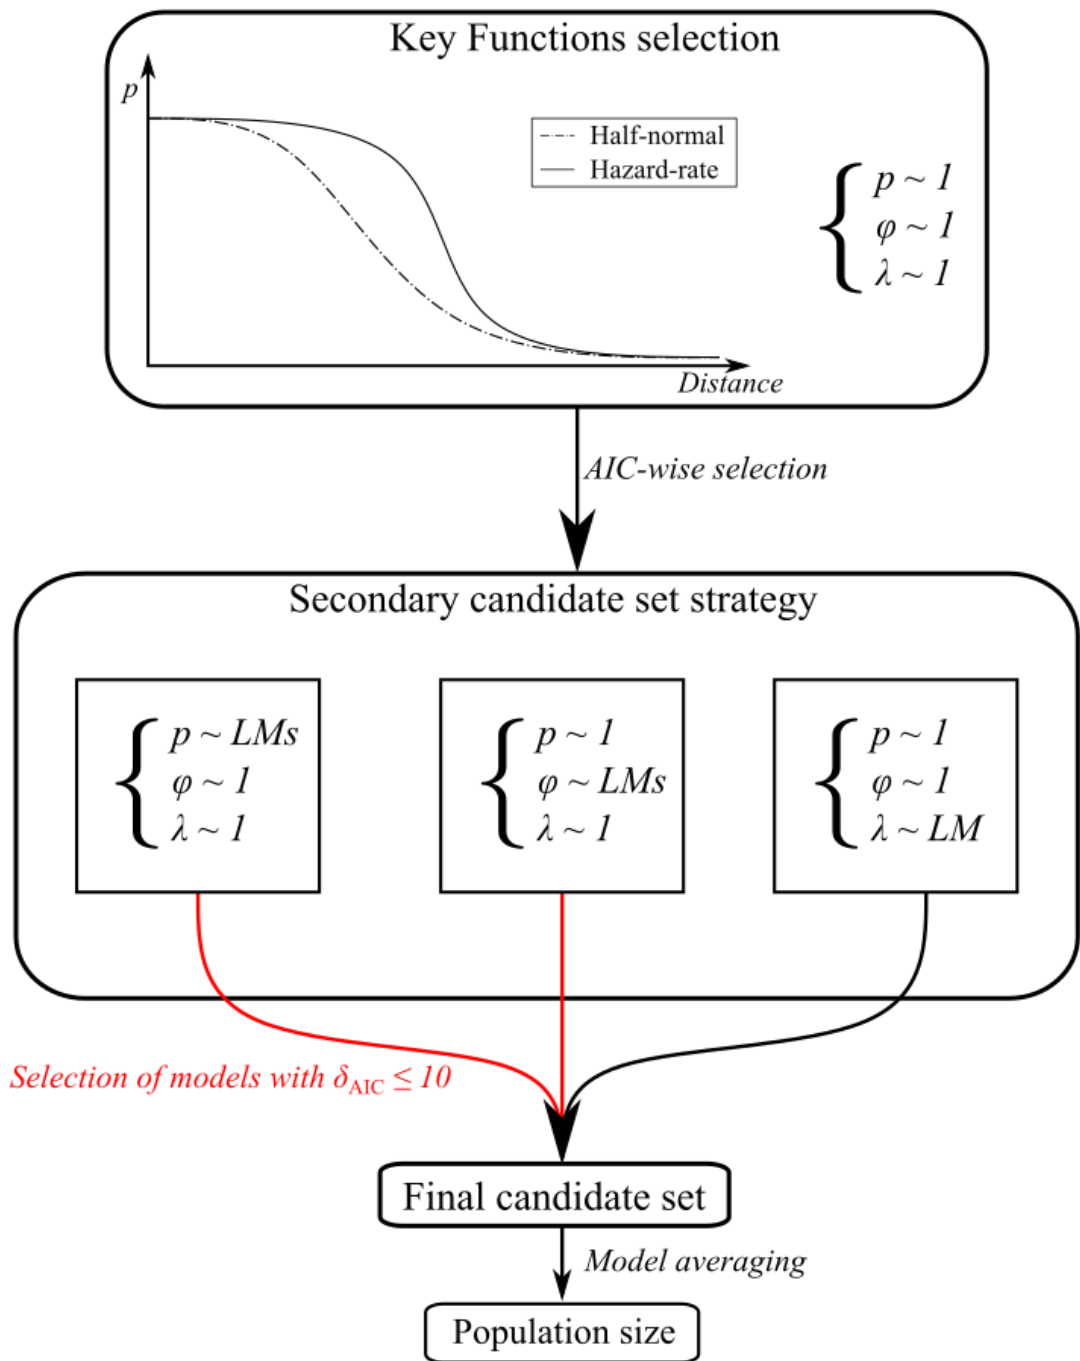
Key Functions selection

p

Half-normal
Hazard-rate

Distance

$\begin{cases} p \sim 1 \\ \varphi \sim 1 \\ \lambda \sim 1 \end{cases}$

AIC-wise selection

Secondary candidate set strategy

$\begin{cases} p \sim LMs \\ \varphi \sim 1 \\ \lambda \sim 1 \end{cases}$

$\begin{cases} p \sim 1 \\ \varphi \sim LMs \\ \lambda \sim 1 \end{cases}$

$\begin{cases} p \sim 1 \\ \varphi \sim 1 \\ \lambda \sim LM \end{cases}$

Selection of models with $\delta_{AIC} \leq 10$

Final candidate set

Model averaging

Population size